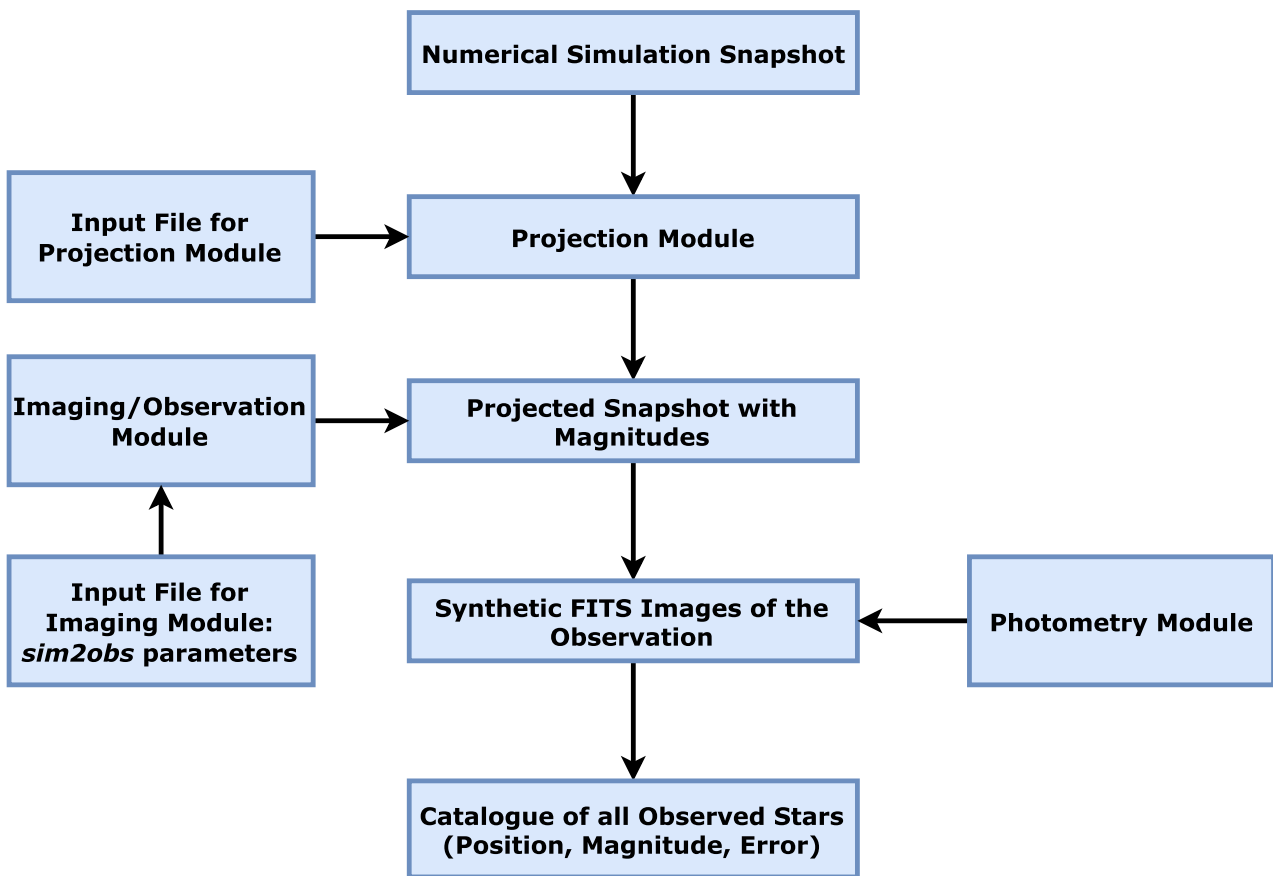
Numerical Simulation Snapshot

Input File for Projection Module

Projection Module

Imaging/Observation Module

Projected Snapshot with Magnitudes

Input File for Imaging Module: *sim2obs* parameters

Synthetic FITS Images of the Observation

Photometry Module

Catalogue of all Observed Stars (Position, Magnitude, Error)